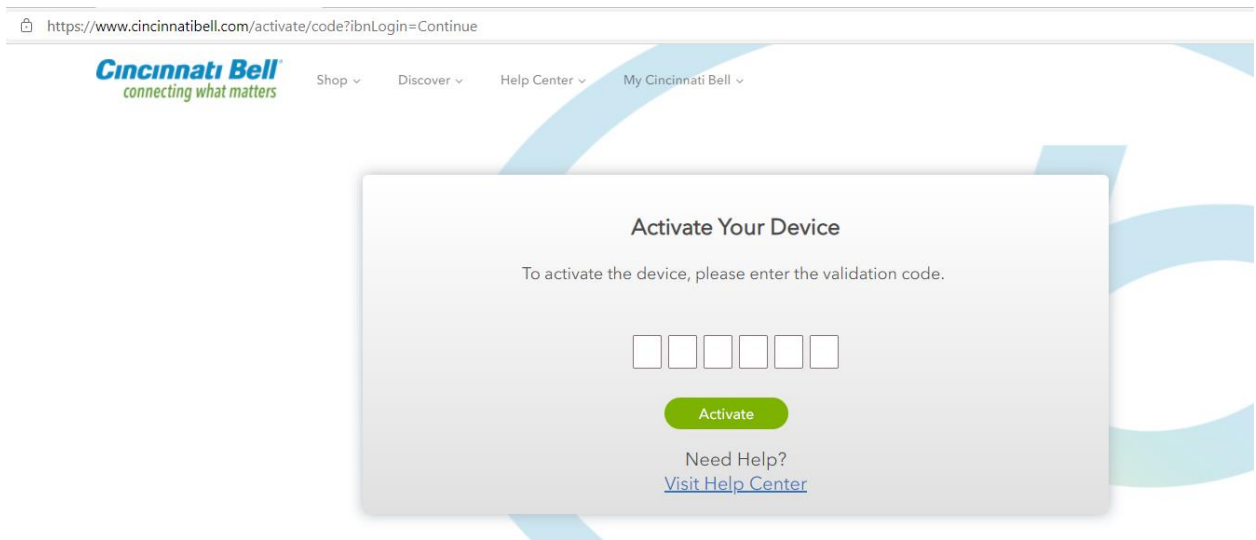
https://www.cincinnatibell.com/activate/code?ibnLogin=Continue

Cincinnati Bell
connecting what matters

Shop ⌄ Discover ⌄ Help Center ⌄ My Cincinnati Bell ⌄

Activate Your Device

To activate the device, please enter the validation code.

Activate

Need Help?
Visit Help Center